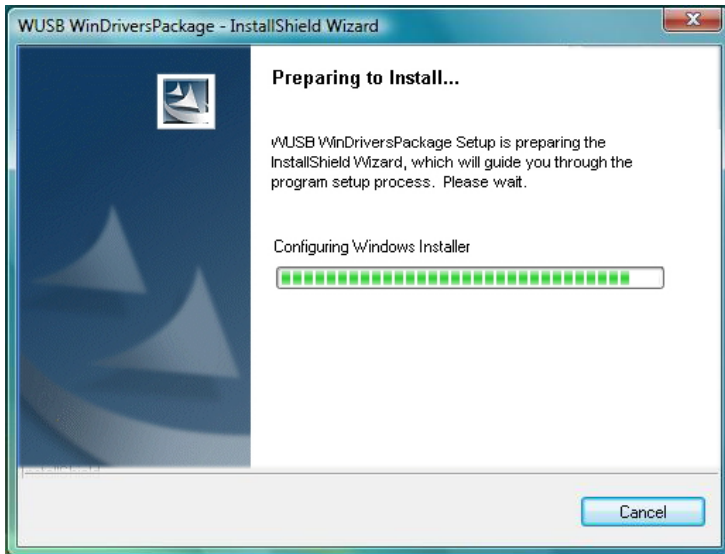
WUSB WinDriversPackage - InstallShield Wizard

Preparing to Install...

WUSB WinDriversPackage Setup is preparing the InstallShield Wizard, which will guide you through the program setup process. Please wait.

Configuring Windows Installer

InstallShield

Cancel